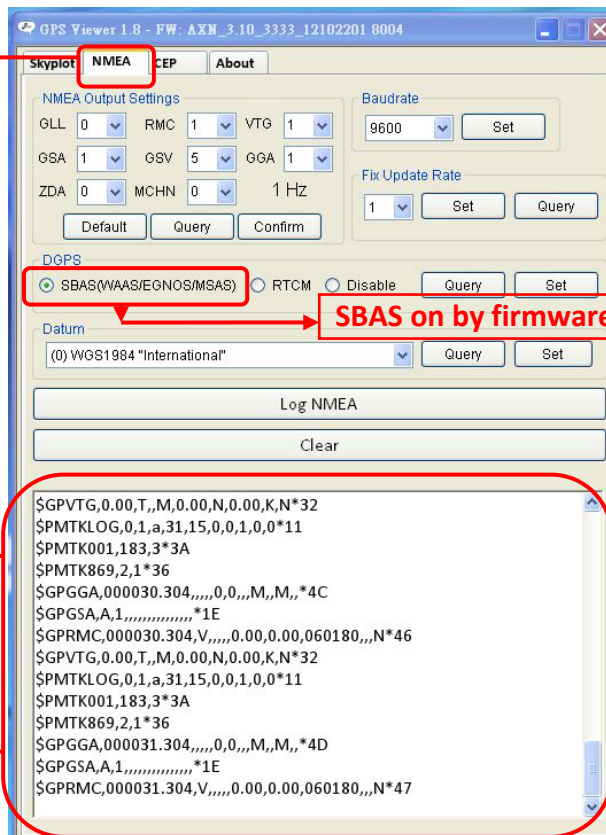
GPS Viewer 1.8 - FW: AXN_3.10_3333_12102201 8004

Skyplot NMEA CEP About

NMEA Output Settings
GLL 0 RMC 1 VTG 1
GSA 1 GSV 5 GGA 1
ZDA 0 MCHN 0 1 Hz
Default Query Confirm

Baudrate
9600 Set

Fix Update Rate
1 Set Query

DGPS
SBAS(WAAS/EGNOS/MSAS) RTCM Disable Query Set

SBAS on by firmware

Datum
(0) WGS1984 "International" Query Set

Log NMEA

Clear

$GPVTG,0.00,T,,M,0.00,N,0.00,K,N*32
$PMTKLOG,0,1,a,31,15,0,0,1,0,0*11
$PMTK001,183,3*3A
$PMTK869,2,1*36
$GPGGA,000030.304,,,,,0,0,,,M,,M,,*4C
$GPGSA,A,1,,,,,,,,,,,,,,,*1E
$GPRMC,000030.304,V,,,,,0.00,0.00,060180,,,N*46
$GPVTG,0.00,T,,M,0.00,N,0.00,K,N*32
$PMTKLOG,0,1,a,31,15,0,0,1,0,0*11
$PMTK001,183,3*3A
$PMTK869,2,1*36
$GPGGA,000031.304,,,,,0,0,,,M,,M,,*4D
$GPGSA,A,1,,,,,,,,,,,,,,,*1E
$GPRMC,000031.304,V,,,,,0.00,0.00,060180,,,N*47